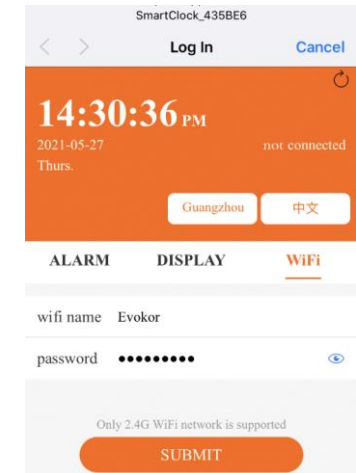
SmartClock_435BE6

Log In

Cancel

14:30:36 PM

2021-05-27

Thurs.

not connected

Guangzhou

中文

ALARM

DISPLAY

WiFi

wifi name Evokor

password •••••••••

Only 2.4G WiFi network is supported

SUBMIT